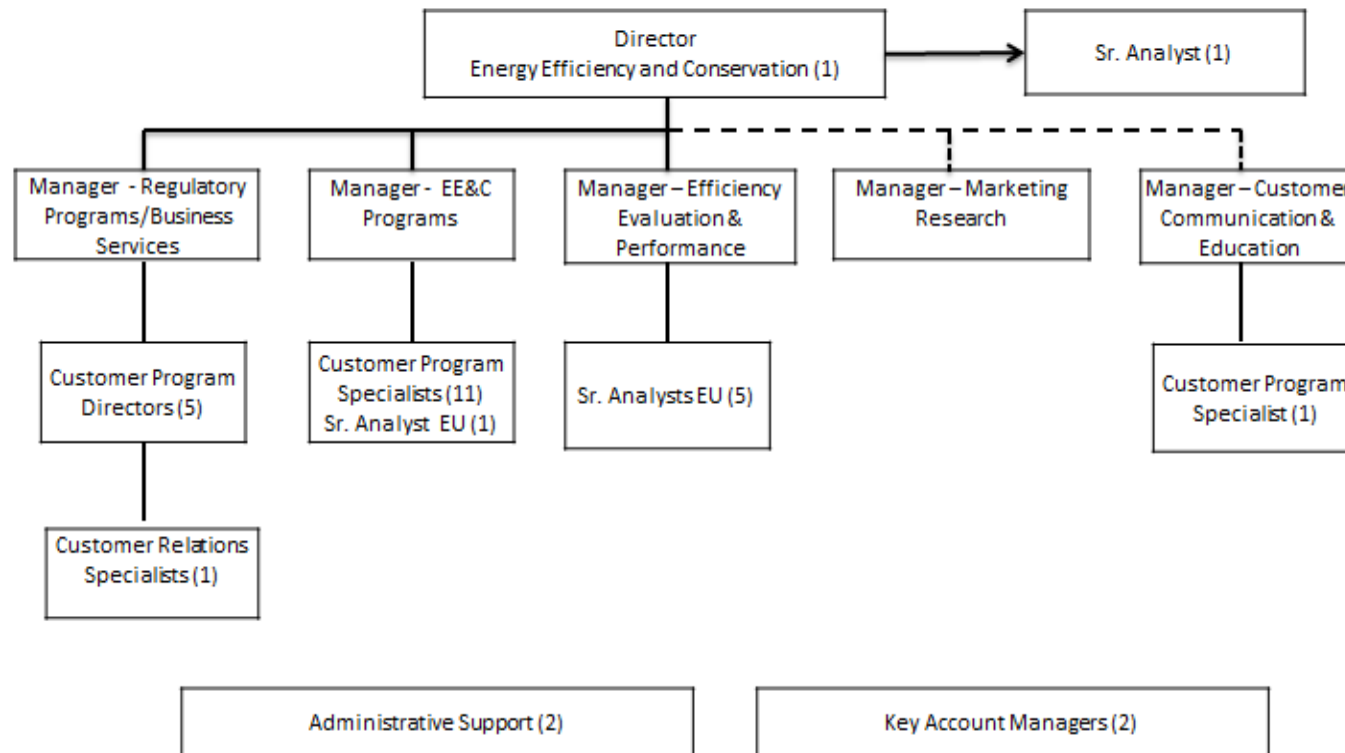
Director
Energy Efficiency and Conservation (1)

Sr. Analyst (1)

Manager - Regulatory Programs/Business Services

Manager - EE&C Programs

Manager – Efficiency Evaluation & Performance

Manager – Marketing Research

Manager – Custome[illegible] Communication & Education

Customer Program Directors (5)

Customer Program Specialists (11)
Sr. Analyst EU (1)

Sr. Analysts EU (5)

Customer Program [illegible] Specialist (1)

Customer Relations Specialists (1)

Administrative Support (2)

Key Account Managers (2)